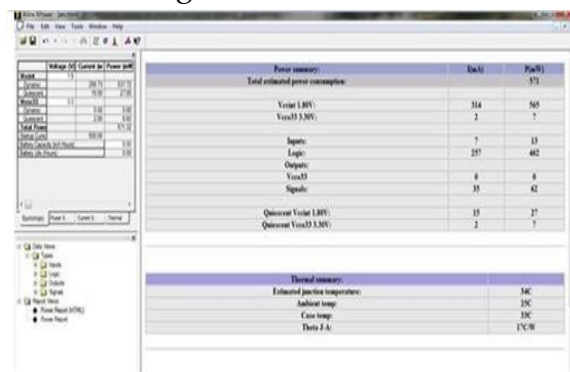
File Edit View Tools Window Help

| | Voltage (V) | Current (m | Power (mW |
|---|---|---|---|
| Vccint | 1.0 | | |
| Dynamic | | 298.75 | 537.59 |
| Quiescent | | 15.00 | 27.00 |
| Vccc33 | 3.3 | | |
| Dynamic | | 0.00 | 0.00 |
| Quiescent | | 2.00 | 6.60 |
| Total Power | | | 571.32 |
| Startup Curre | | 500.00 | |
| Battery Capacity (mA Hours) | | | 0.00 |
| Battery Life (Hours) | | | 0.00 |

Summary Power S... Current S... Thermal

Data Views
Types
Inputs
Logic
Outputs
Signals
Report Views
Power Report (HTML)
Power Report

| Power summary: | I(mA) | P(mW) |
|---|---|---|
| Total estimated power consumption: | | 571 |
| | | |
| Vccint 1.80V: | 314 | 565 |
| Vcco33 3.30V: | 2 | 7 |
| | | |
| Inputs: | 7 | 13 |
| Logic: | 257 | 462 |
| Outputs: | | |
| Vcco33 | 0 | 0 |
| Signals: | 35 | 62 |
| | | |
| Quiescent Vccint 1.80V: | 15 | 27 |
| Quiescent Vcco33 3.30V: | 2 | 7 |

| Thermal summary: | |
|---|---|
| Estimated junction temperature: | 34C |
| Ambient temp: | 25C |
| Case temp: | 33C |
| Theta J-A: | 17C/W |